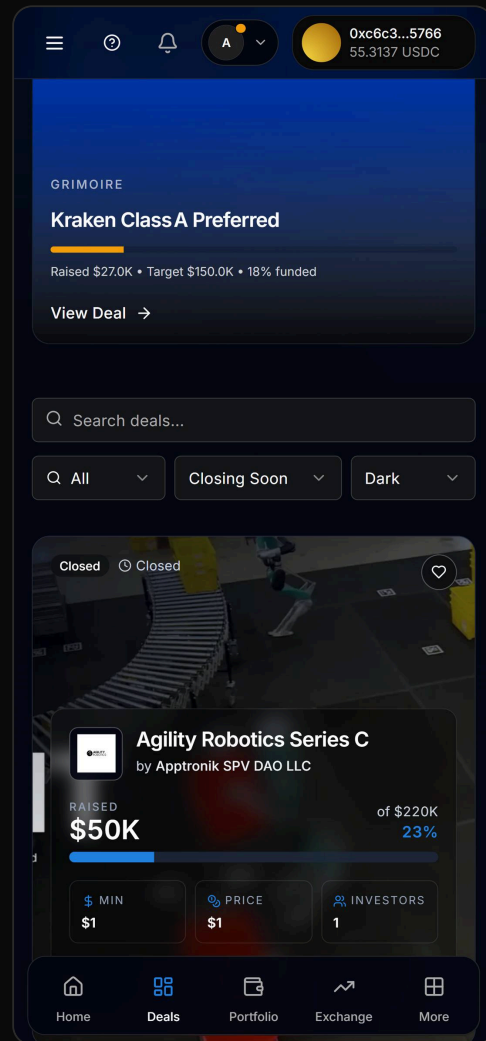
A

0xc6c3...5766
55.3137 USDC

GRIMOIRE

Kraken Class A Preferred

Raised $27.0K • Target $150.0K • 18% funded

View Deal →

Search deals...

All

Closing Soon

Dark

Closed

Closed

Agility Robotics Series C

by Apptronik SPV DAO LLC

RAISED

$50K

of $220K

23%

d

$ MIN

$1

PRICE

$1

INVESTORS

1

Home

Deals

Portfolio

Exchange

More